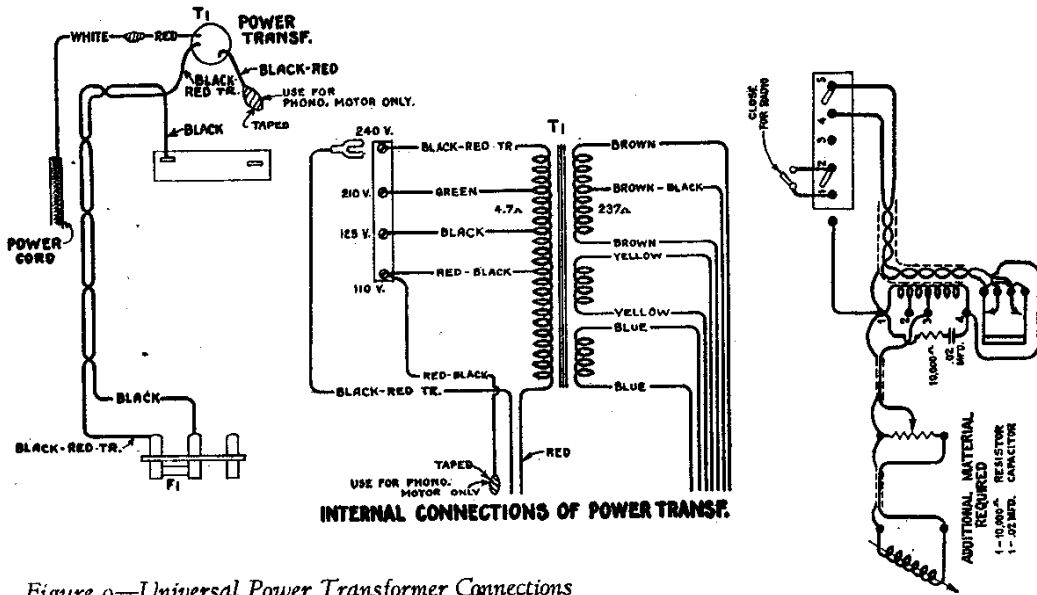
T1 POWER TRANSF.

WHITE RED

BLACK-RED

BLACK RED TR.

USE FOR PHONO. MOTOR ONLY.

TAPED

BLACK

POWER CORD

BLACK

BLACK-RED-TR.

F1

T1

240 V.

BLACK-RED TR.

210 V.

GREEN

125 V.

BLACK

4.7Ω

110 V.

RED - BLACK

BROWN

BROWN - BLACK

237Ω

BROWN

YELLOW

YELLOW

BLUE

BLUE

RED-BLACK

BLACK-RED TR.

TAPED

USE FOR PHONO. MOTOR ONLY

RED

INTERNAL CONNECTIONS OF POWER TRANSF.

CLOCK FOR RADIO

5

4

3

2

1

10,000Ω

.02 MFD.

ADDITIONAL MATERIAL REQUIRED
1 - 10,000Ω RESISTOR
1 - .02 MFD. CAPACITOR

Figure 9—Universal Power Transformer Connections